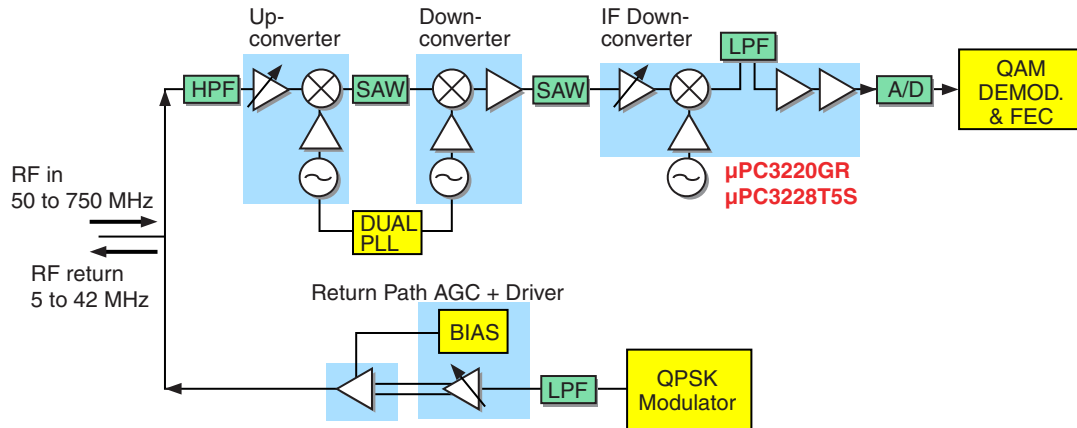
Up-converter

Down-converter

IF Down-converter

LPF

HPF

SAW

SAW

A/D

QAM DEMOD. & FEC

RF in 50 to 750 MHz

RF return 5 to 42 MHz

μPC3220GR
μPC3228T5S

DUAL PLL

Return Path AGC + Driver

BIAS

LPF

QPSK Modulator